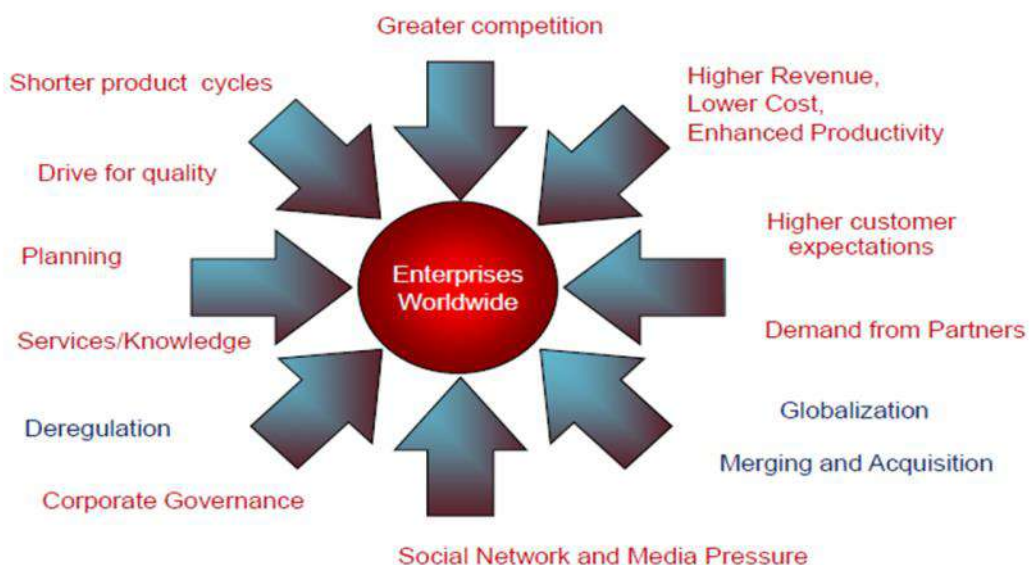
Greater competition

Shorter product cycles

Higher Revenue,
Lower Cost,
Enhanced Productivity

Drive for quality

Higher customer expectations

Planning

Enterprises Worldwide

Services/Knowledge

Demand from Partners

Deregulation

Globalization

Merging and Acquisition

Corporate Governance

Social Network and Media Pressure